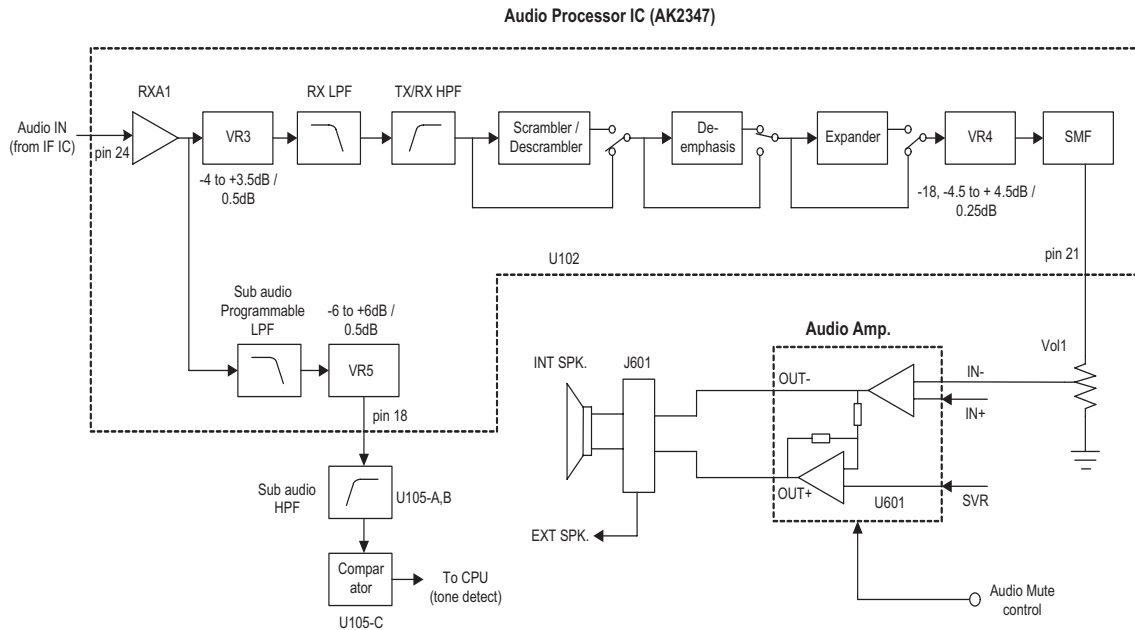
Audio Processor IC (AK2347)

Audio IN (from IF IC)

pin 24

RXA1

VR3

-4 to +3.5dB / 0.5dB

RX LPF

TX/RX HPF

Scrambler / Descrambler

De-emphasis

Expander

VR4

-18, -4.5 to + 4.5dB / 0.25dB

SMF

pin 21

U102

Sub audio Programmable LPF

-6 to +6dB / 0.5dB

VR5

pin 18

Sub audio HPF

U105-A,B

Compar ator

To CPU (tone detect)

U105-C

Audio Amp.

INT SPK.

J601

OUT-

OUT+

U601

IN-

IN+

SVR

Vol1

EXT SPK.

Audio Mute control